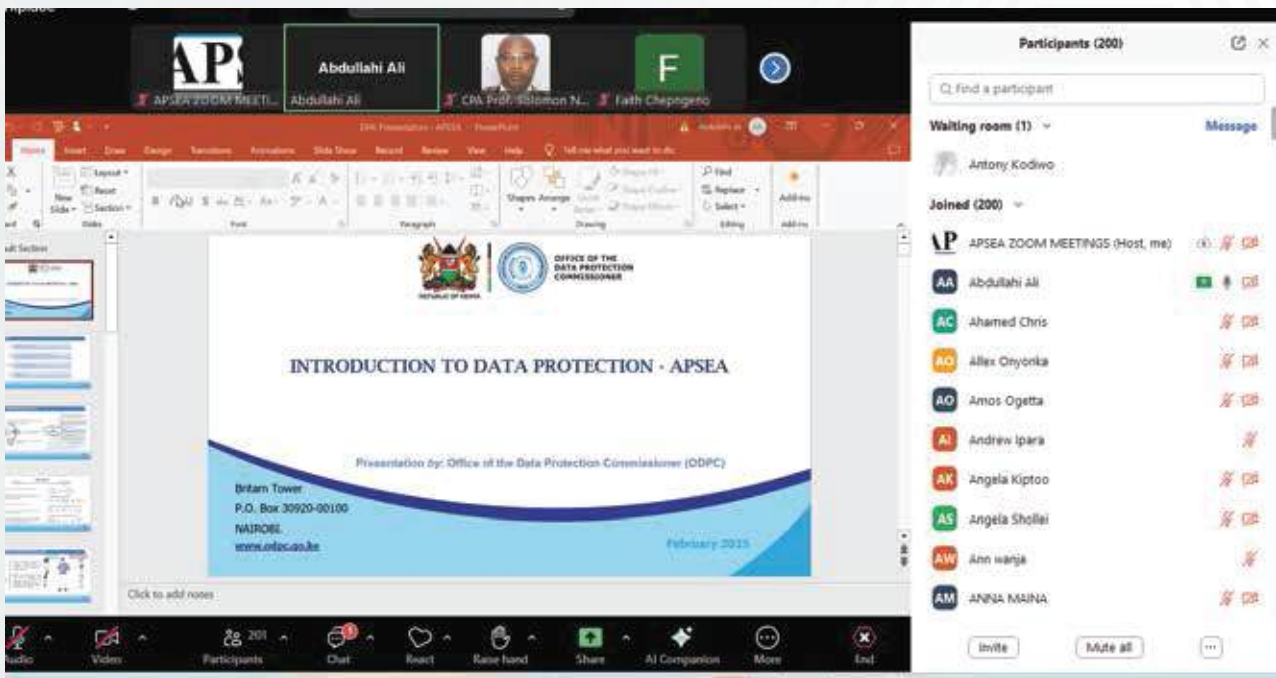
APSEA ZOOM MEETI... Abdullahi Ali

Abdullahi Ali

CPA Prof. Solomon N... Faith Chepogeno

F

Participants (200)

Q Find a participant

Waiting room (1)

Message

Antony Kodiwo

Joined (200)

APSEA ZOOM MEETINGS (Host, me)

AA Abdullahi Ali

AC Ahamed Chris

AO Allex Onyonka

AO Amos Ogetta

AI Andrew Ipara

AK Angela Kiptoo

AS Angela Shollei

AW Ann wanja

AM ANNA MAINA

Invite

Mute all

Home Insert Draw Design Transitions Animations Slide Show Record Review View Help

Layout Reset New Slide Section

Slides Font Paragraph Drawing Editing Add-ins

Shapes Arrange

Find Replace Select

Add-ins

OFFICE OF THE DATA PROTECTION COMMISSIONER

REPUBLIC OF KENYA

INTRODUCTION TO DATA PROTECTION - APSEA

Presentation by: Office of the Data Protection Commissioner (ODPC)

Britam Tower
P.O. Box 30920-00100
NAIROBI.
www.odpc.go.ke

February 2025

Click to add notes

Audio Video Participants 201 Chat React Raise hand Share AI Companion More End